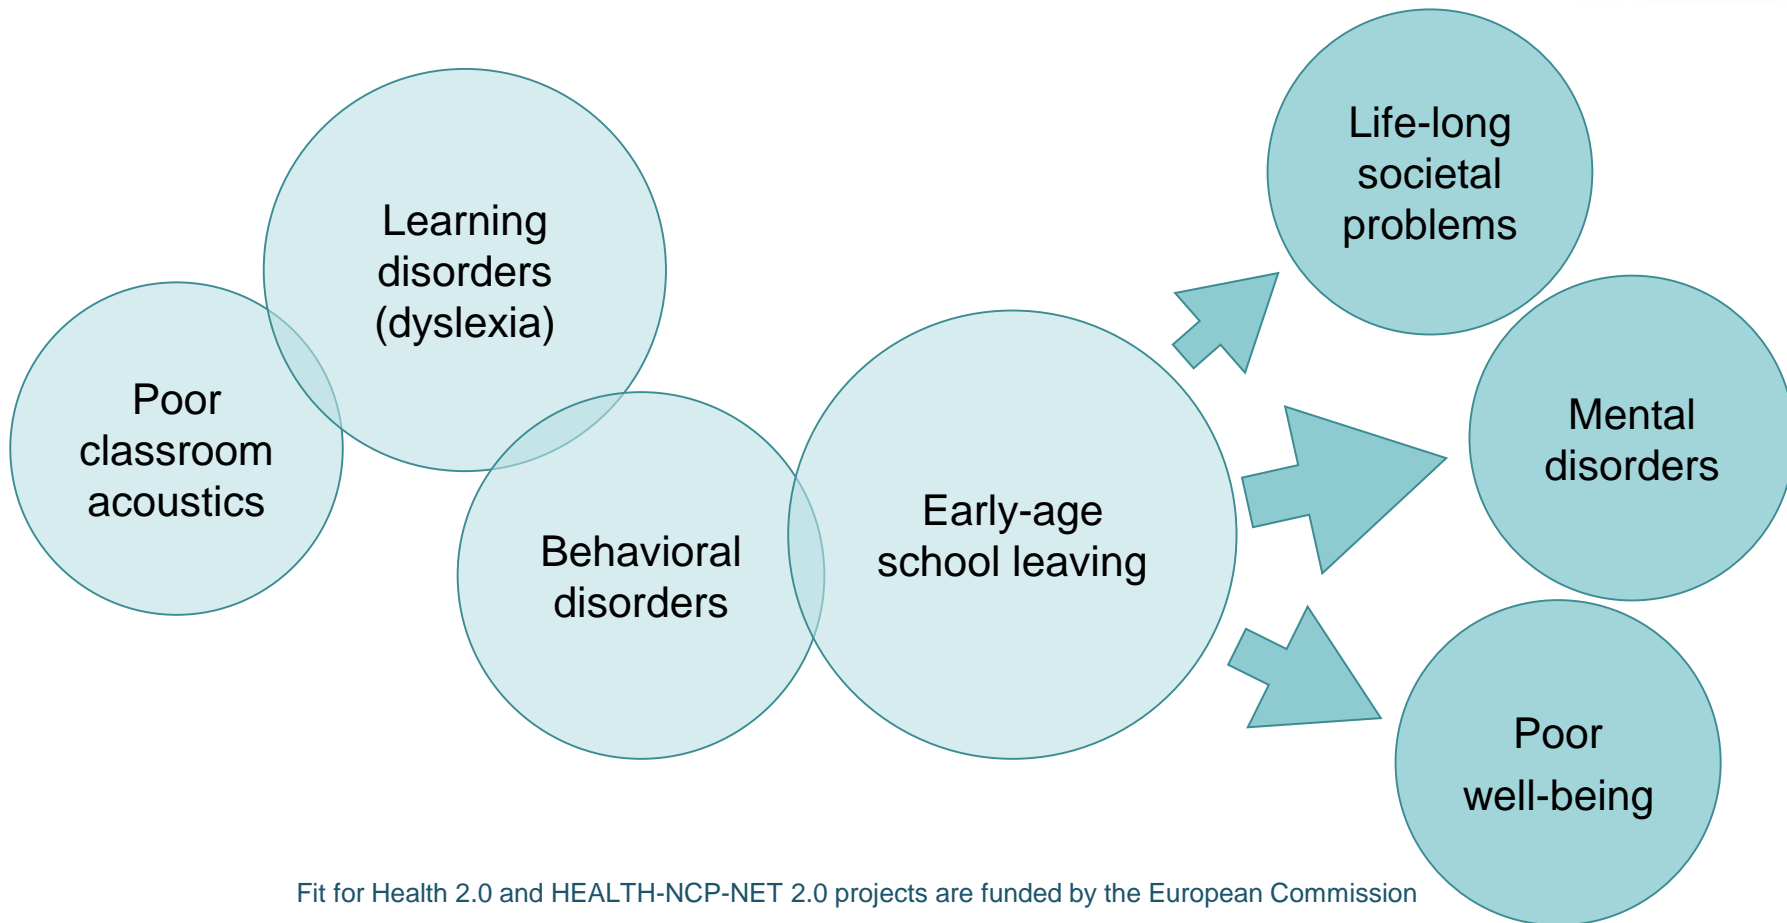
Poor classroom acoustics

Learning disorders (dyslexia)

Behavioral disorders

Early-age school leaving

Life-long societal problems

Mental disorders

Poor well-being

Fit for Health 2.0 and HEALTH-NCP-NET 2.0 projects are funded by the European Commission